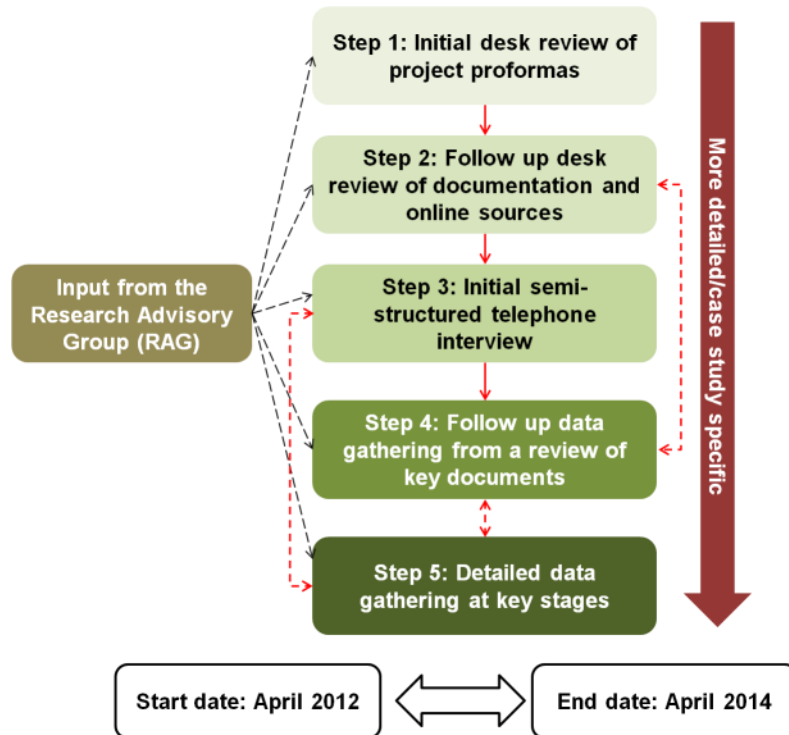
Input from the Research Advisory Group (RAG)

Step 1: Initial desk review of project proformas

Step 2: Follow up desk review of documentation and online sources

Step 3: Initial semi-structured telephone interview

Step 4: Follow up data gathering from a review of key documents

Step 5: Detailed data gathering at key stages

More detailed/case study specific

Start date: April 2012

End date: April 2014